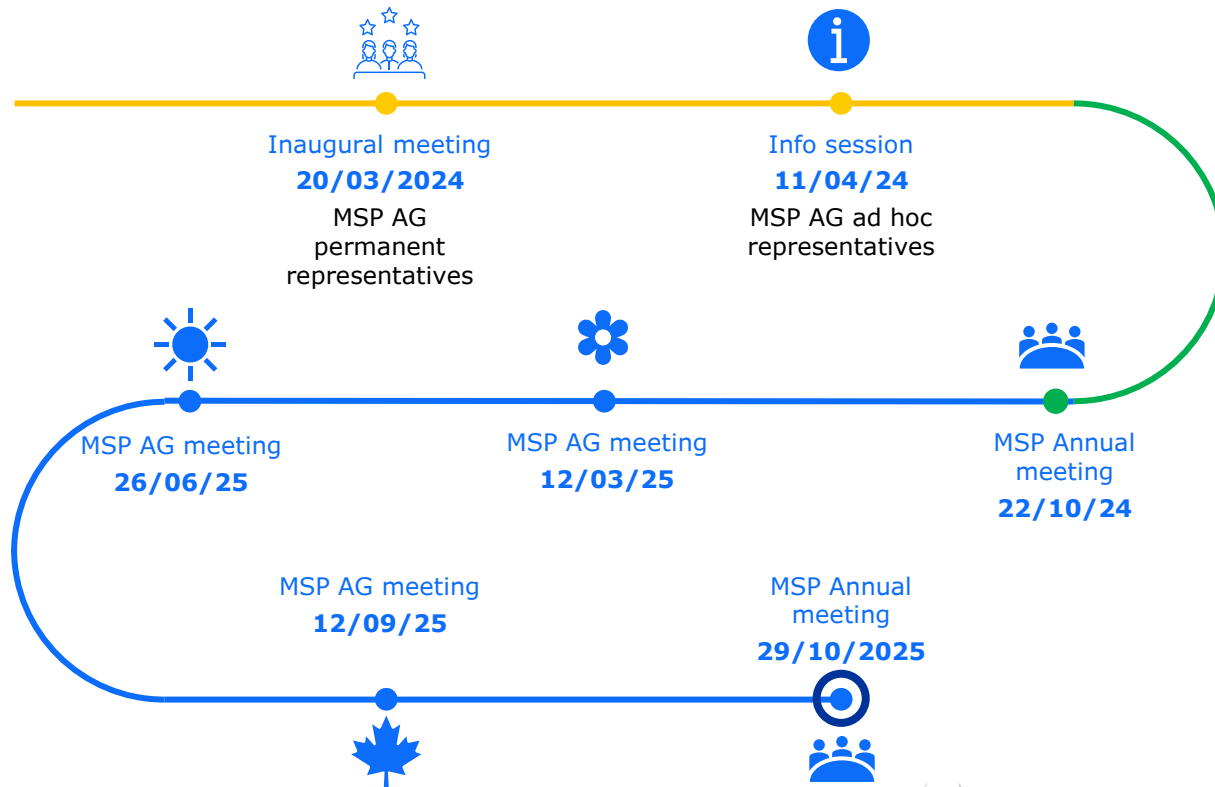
Inaugural meeting
20/03/2024
MSP AG permanent representatives

Info session
11/04/24
MSP AG ad hoc representatives

MSP AG meeting
26/06/25

MSP AG meeting
12/03/25

MSP Annual meeting
22/10/24

MSP AG meeting
12/09/25

MSP Annual meeting
29/10/2025